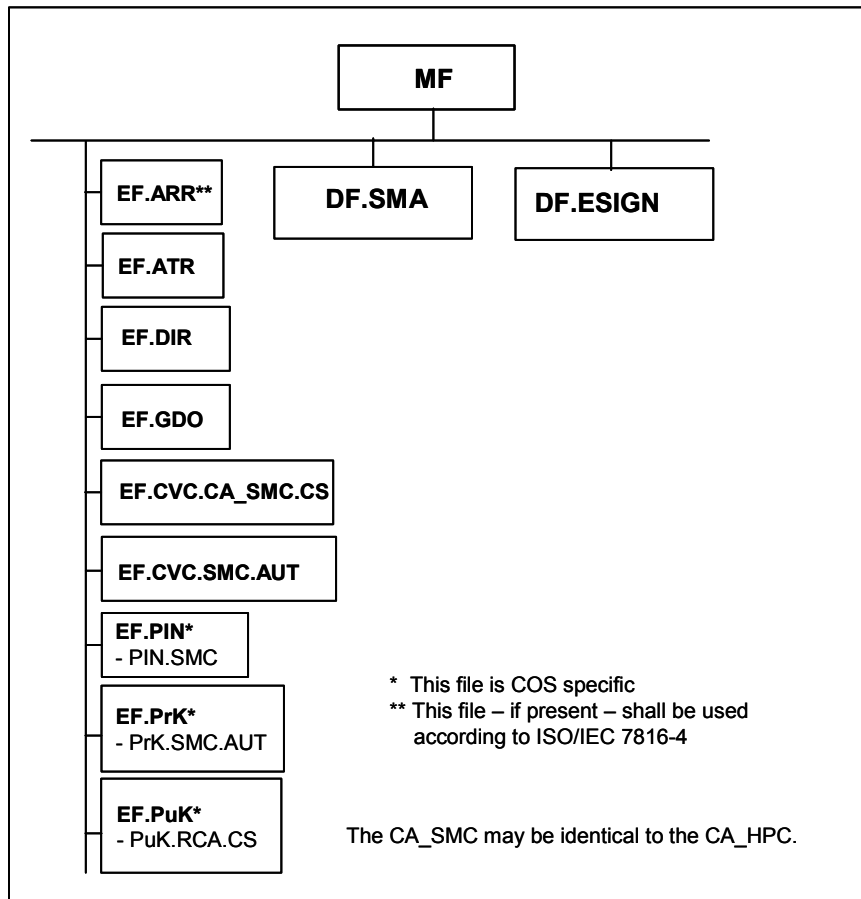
MF

EF.ARR**

DF.SMA

DF.ESIGN

EF.ATR

EF.DIR

EF.GDO

EF.CVC.CA_SMC.CS

EF.CVC.SMC.AUT

EF.PIN*
- PIN.SMC

EF.PrK*
- PrK.SMC.AUT

EF.PuK*
- PuK.RCA.CS

* This file is COS specific
** This file – if present – shall be used according to ISO/IEC 7816-4

The CA_SMC may be identical to the CA_HPC.